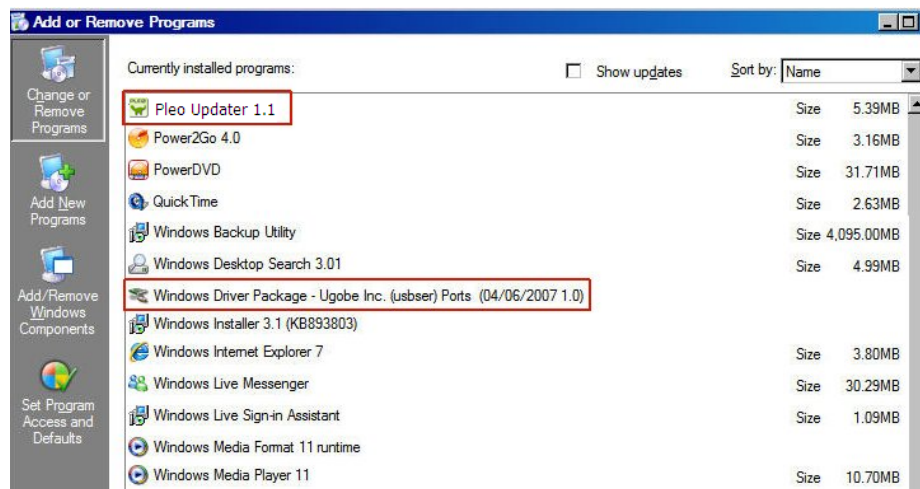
Add or Remove Programs

Change or Remove Programs

Add New Programs

Add/Remove Windows Components

Set Program Access and Defaults

Currently installed programs:

Show updates

Sort by: Name

| Program | | |
|---|---|---|
| Pleo Updater 1.1 | Size | 5.39MB |
| Power2Go 4.0 | Size | 3.16MB |
| PowerDVD | Size | 31.71MB |
| QuickTime | Size | 2.63MB |
| Windows Backup Utility | Size | 4,095.00MB |
| Windows Desktop Search 3.01 | Size | 4.99MB |
| Windows Driver Package - Ugobe Inc. (usbser) Ports (04/06/2007 1.0) | | |
| Windows Installer 3.1 (KB893803) | | |
| Windows Internet Explorer 7 | Size | 3.80MB |
| Windows Live Messenger | Size | 30.29MB |
| Windows Live Sign-in Assistant | Size | 1.09MB |
| Windows Media Format 11 runtime | | |
| Windows Media Player 11 | Size | 10.70MB |